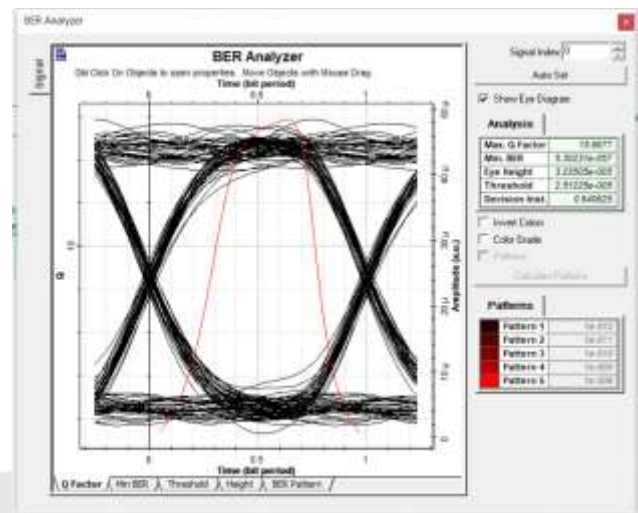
BER Analyzer

Signal

BER Analyzer

Dbl Click On Objects to open properties. Move Objects with Mouse Drag

Time (bit period)

0 0.5 1

Q

10

60 μ

40 μ

30 μ

20 μ

10 μ

0

Amplitude (a.u.)

0 0.5 1

Time (bit period)

Q Factor | Min BER | Threshold | Height | BER Pattern

Signal Index 0

Auto Set

Show Eye Diagram

Analysis

| Max. Q Factor | 18.8877 |
|---|---|
| Min. BER | 5.30231e-007 |
| Eye Height | 3.22505e-005 |
| Threshold | 2.51228e-005 |
| Decision Inst. | 0.640625 |

Invert Colors

Color Grade

Patterns

Calculate Patterns

Patterns

| Pattern 1 | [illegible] |
|---|---|
| Pattern 2 | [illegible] |
| Pattern 3 | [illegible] |
| Pattern 4 | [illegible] |
| Pattern 5 | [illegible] |